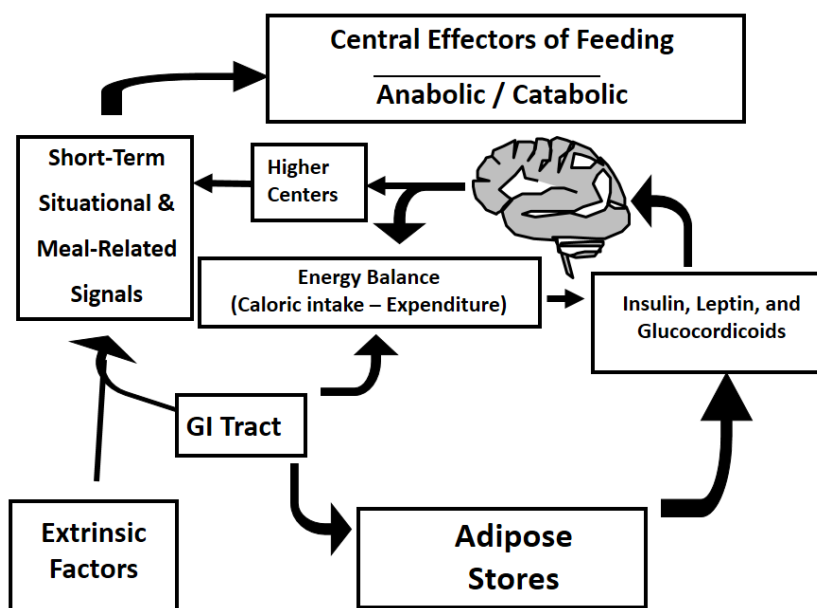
Central Effectors of Feeding
Anabolic / Catabolic

Short-Term Situational & Meal-Related Signals

Higher Centers

Energy Balance (Caloric intake – Expenditure)

Insulin, Leptin, and Glucocordicoids

GI Tract

Extrinsic Factors

Adipose Stores